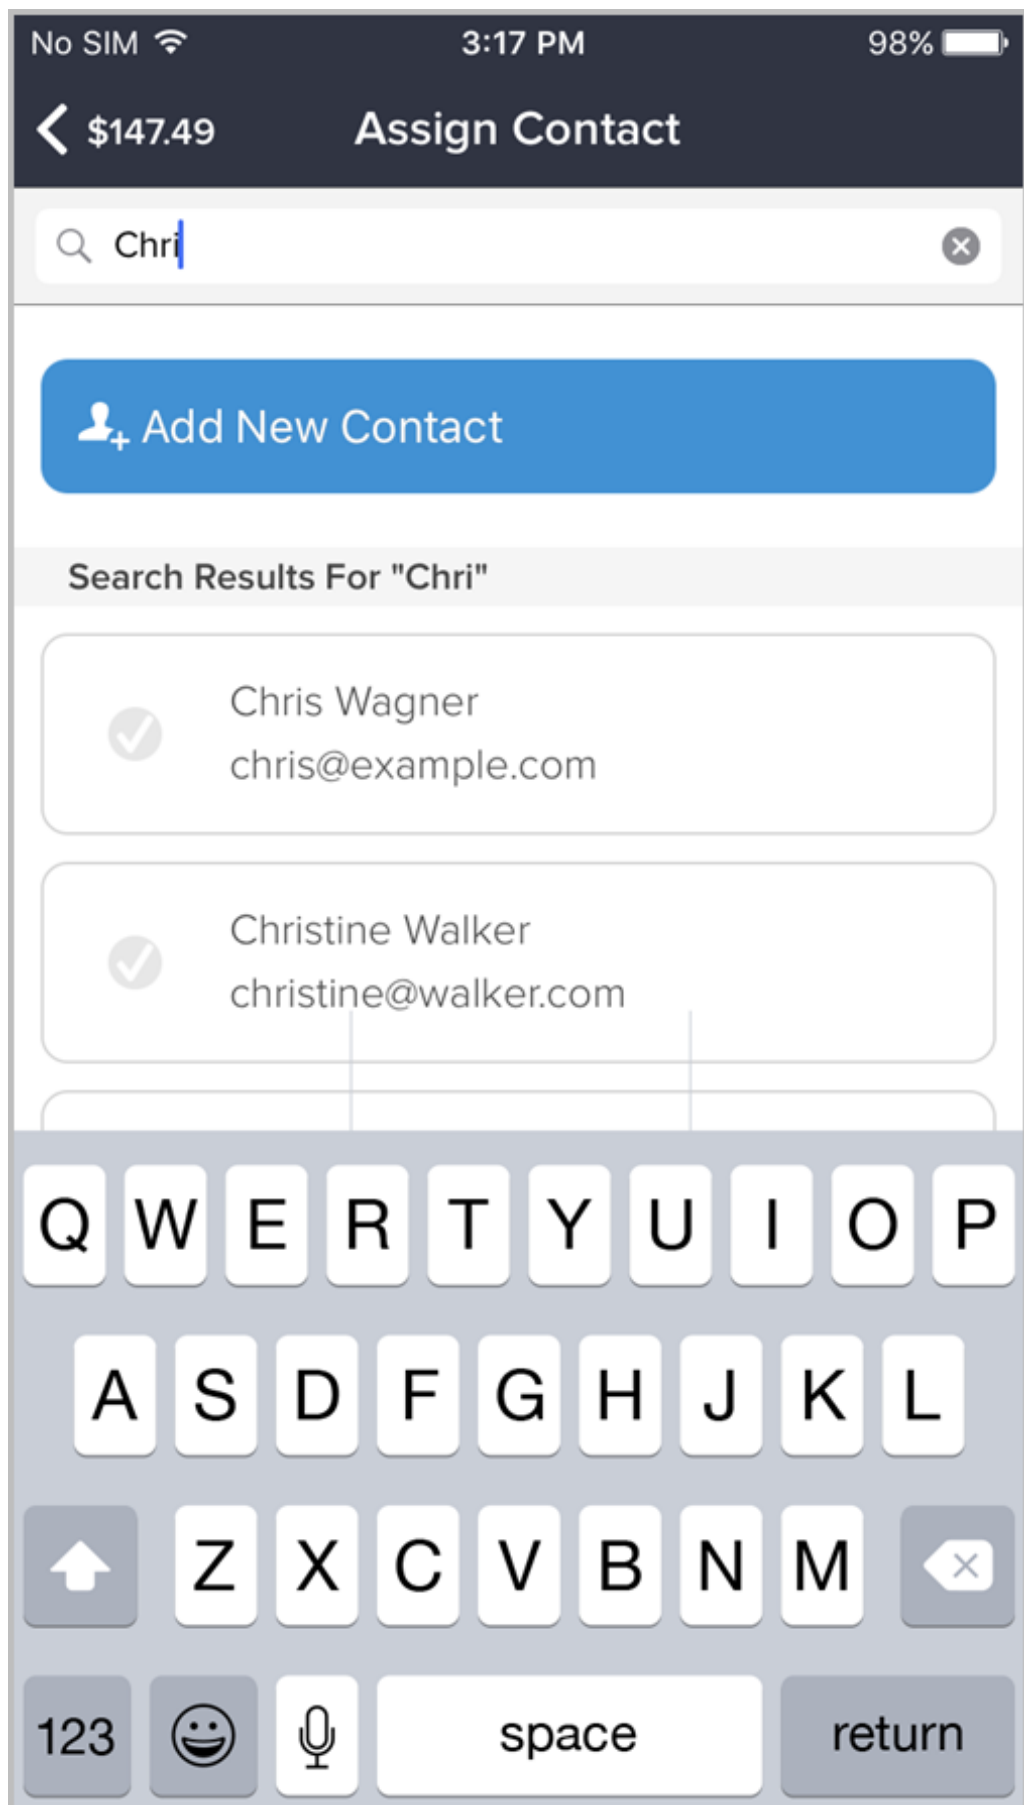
No SIM 3:17 PM 98%

$147.49 Assign Contact

Chri

Add New Contact

Search Results For "Chri"

Chris Wagner
chris@example.com

Christine Walker
christine@walker.com

Q W E R T Y U I O P
A S D F G H J K L
Z X C V B N M
123 space return